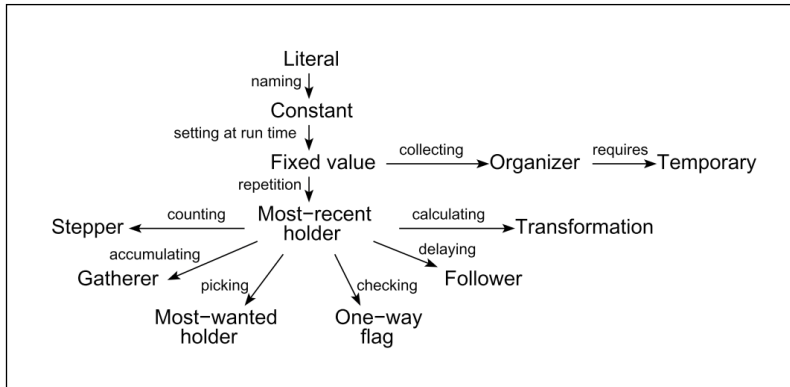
Literal
naming
Constant
setting at run time
Fixed value
collecting
Organizer
requires
Temporary
repetition
Stepper
counting
Most−recent holder
calculating
Transformation
accumulating
delaying
Gatherer
Follower
picking
checking
Most−wanted holder
One−way flag